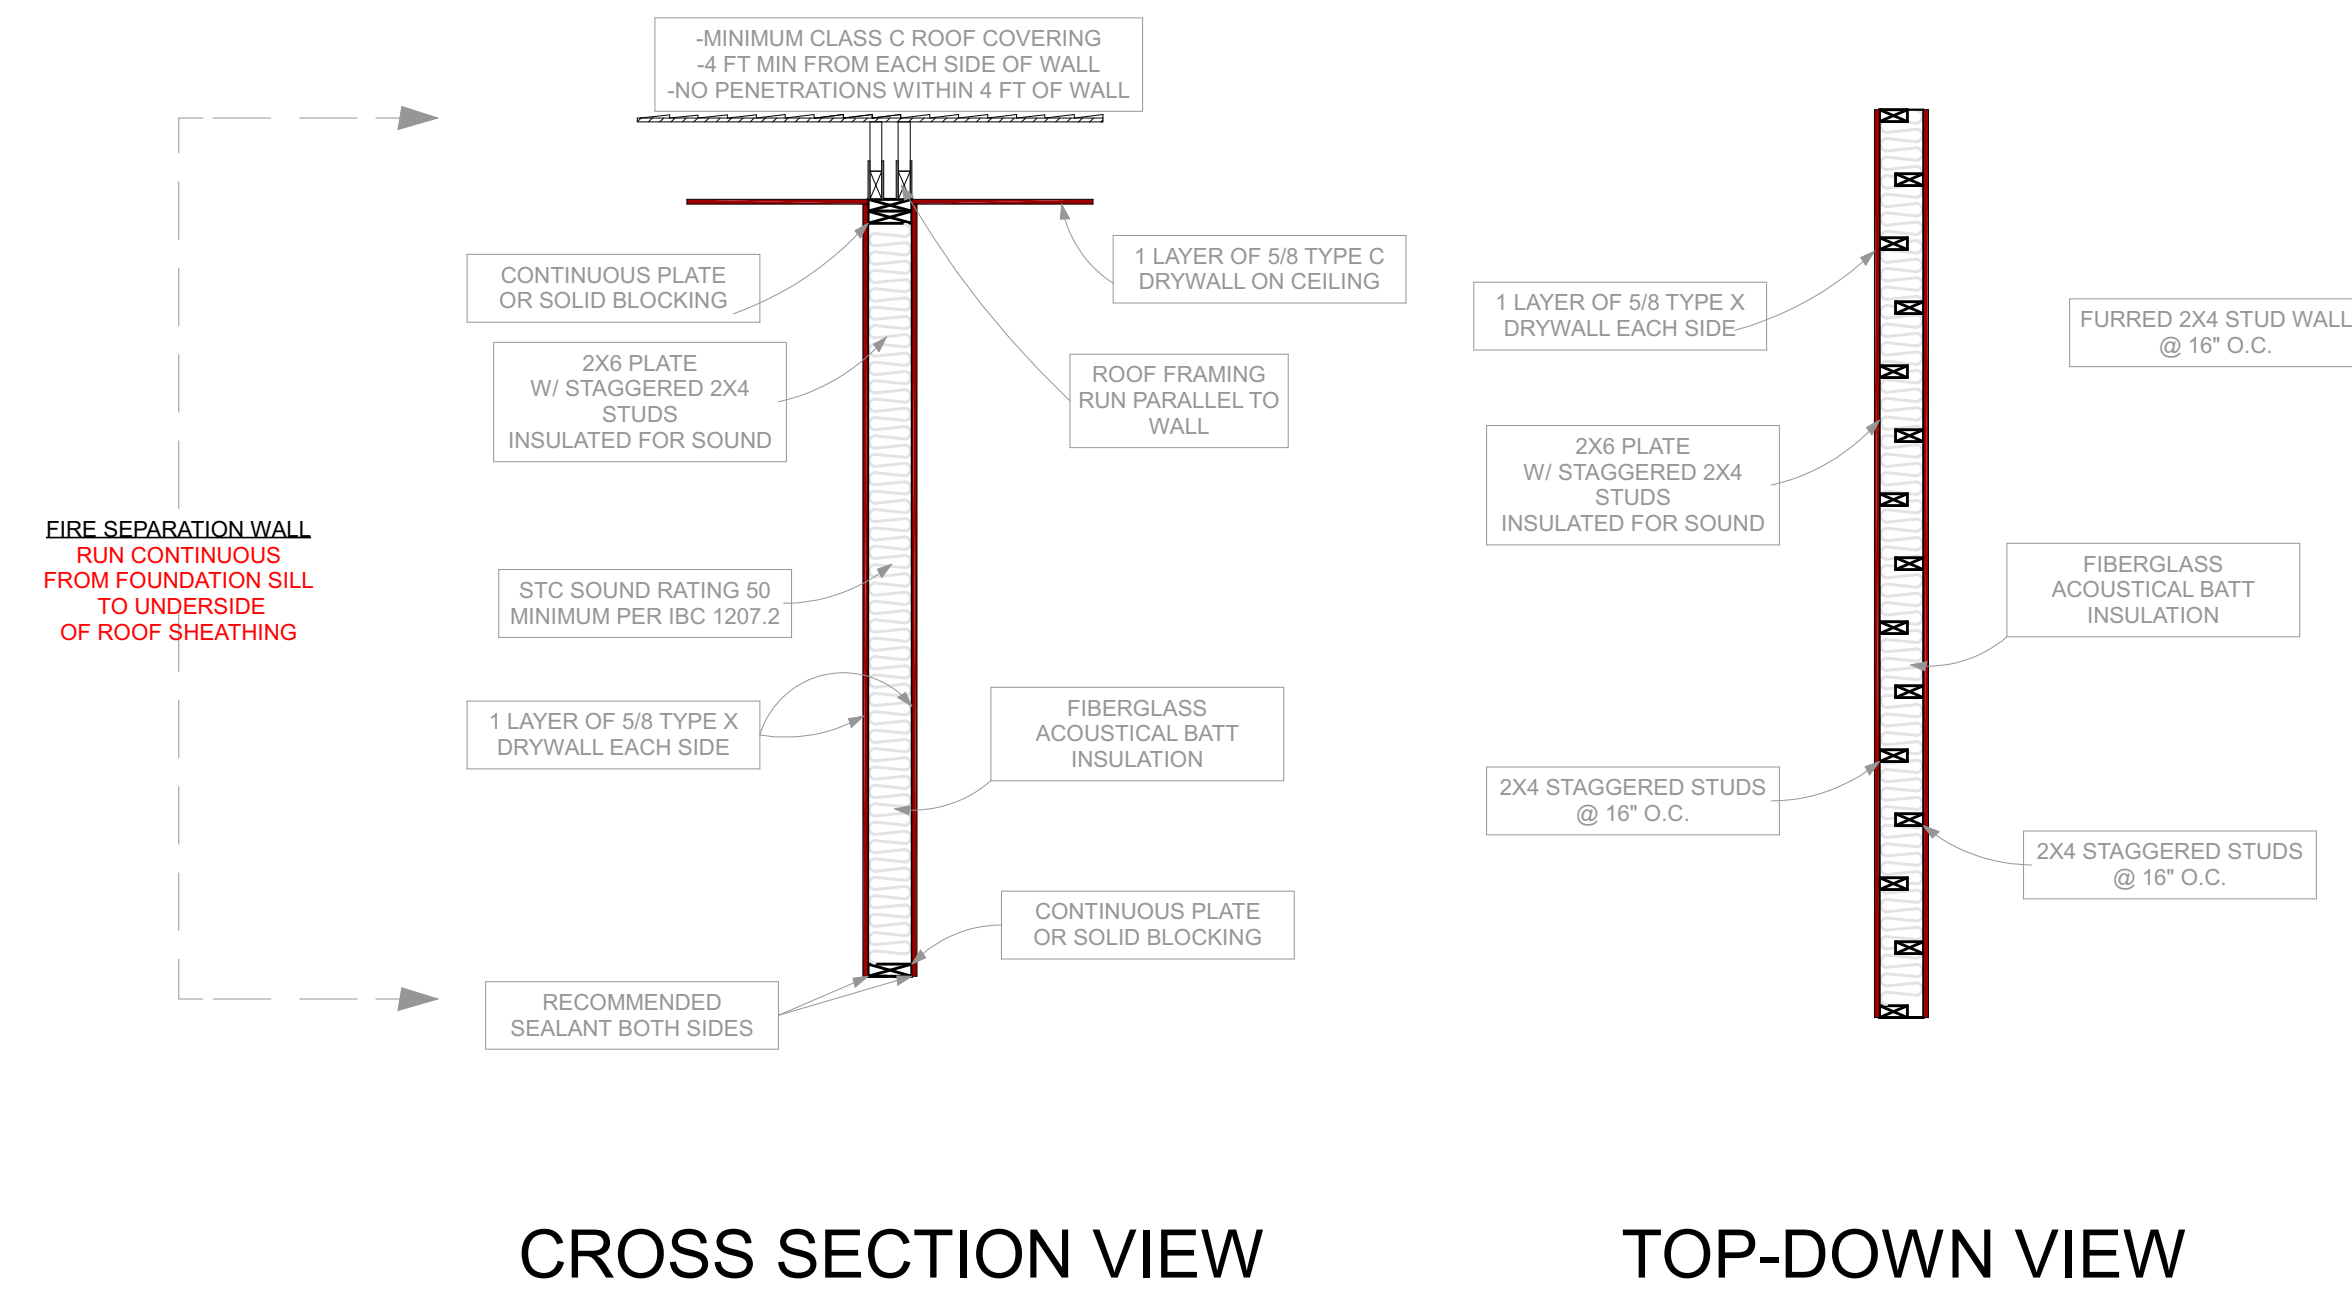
-MINIMUM CLASS C ROOF COVERING
-4 FT MIN FROM EACH SIDE OF WALL
-NO PENETRATIONS WITHIN 4 FT OF WALL

CONTINUOUS PLATE
OR SOLID BLOCKING

1 LAYER OF 5/8 TYPE C
DRYWALL ON CEILING

2X6 PLATE
W/ STAGGERED 2X4
STUDS
INSULATED FOR SOUND

ROOF FRAMING
RUN PARALLEL TO
WALL

FIRE SEPARATION WALL
RUN CONTINUOUS
FROM FOUNDATION SILL
TO UNDERSIDE
OF ROOF SHEATHING

STC SOUND RATING 50
MINIMUM PER IBC 1207.2

1 LAYER OF 5/8 TYPE X
DRYWALL EACH SIDE

FIBERGLASS
ACOUSTICAL BATT
INSULATION

CONTINUOUS PLATE
OR SOLID BLOCKING

RECOMMENDED
SEALANT BOTH SIDES

1 LAYER OF 5/8 TYPE X
DRYWALL EACH SIDE

FURRED 2X4 STUD WALL
@ 16" O.C.

2X6 PLATE
W/ STAGGERED 2X4
STUDS
INSULATED FOR SOUND

FIBERGLASS
ACOUSTICAL BATT
INSULATION

2X4 STAGGERED STUDS
@ 16" O.C.

2X4 STAGGERED STUDS
@ 16" O.C.

CROSS SECTION VIEW

TOP-DOWN VIEW